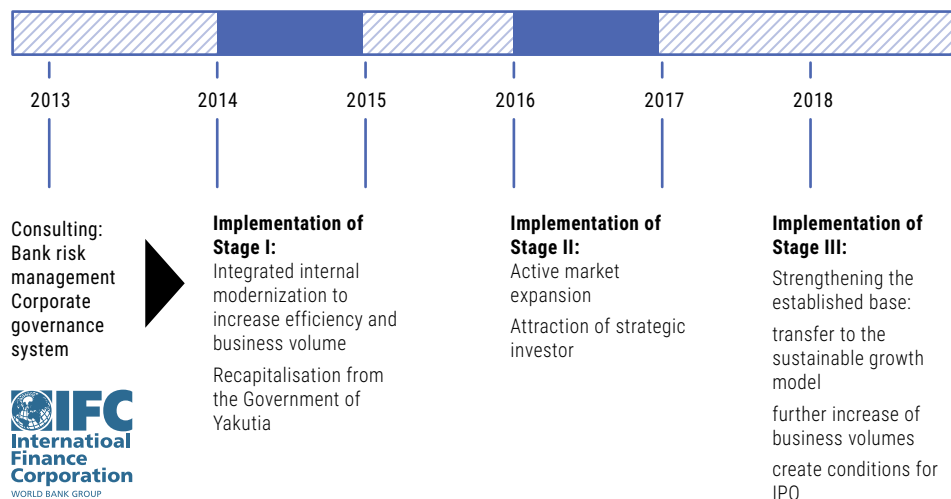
2013

2014

2015

2016

2017

2018

Consulting: Bank risk management Corporate governance system

IFC International Finance Corporation WORLD BANK GROUP

**Implementation of Stage I:**

Integrated internal modernization to increase efficiency and business volume

Recapitalisation from the Government of Yakutia

**Implementation of Stage II:**

Active market expansion

Attraction of strategic investor

**Implementation of Stage III:**

Strengthening the established base:

transfer to the sustainable growth model

further increase of business volumes

create conditions for IPO